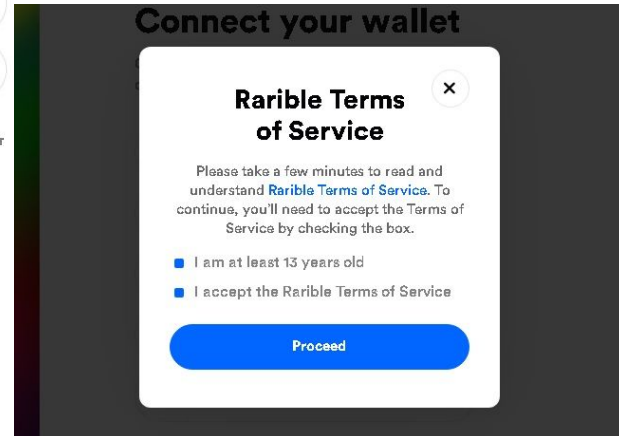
Connect your wallet

Rarible Terms of Service

Please take a few minutes to read and understand Rarible Terms of Service. To continue, you'll need to accept the Terms of Service by checking the box.

I am at least 13 years old

I accept the Rarible Terms of Service

Proceed